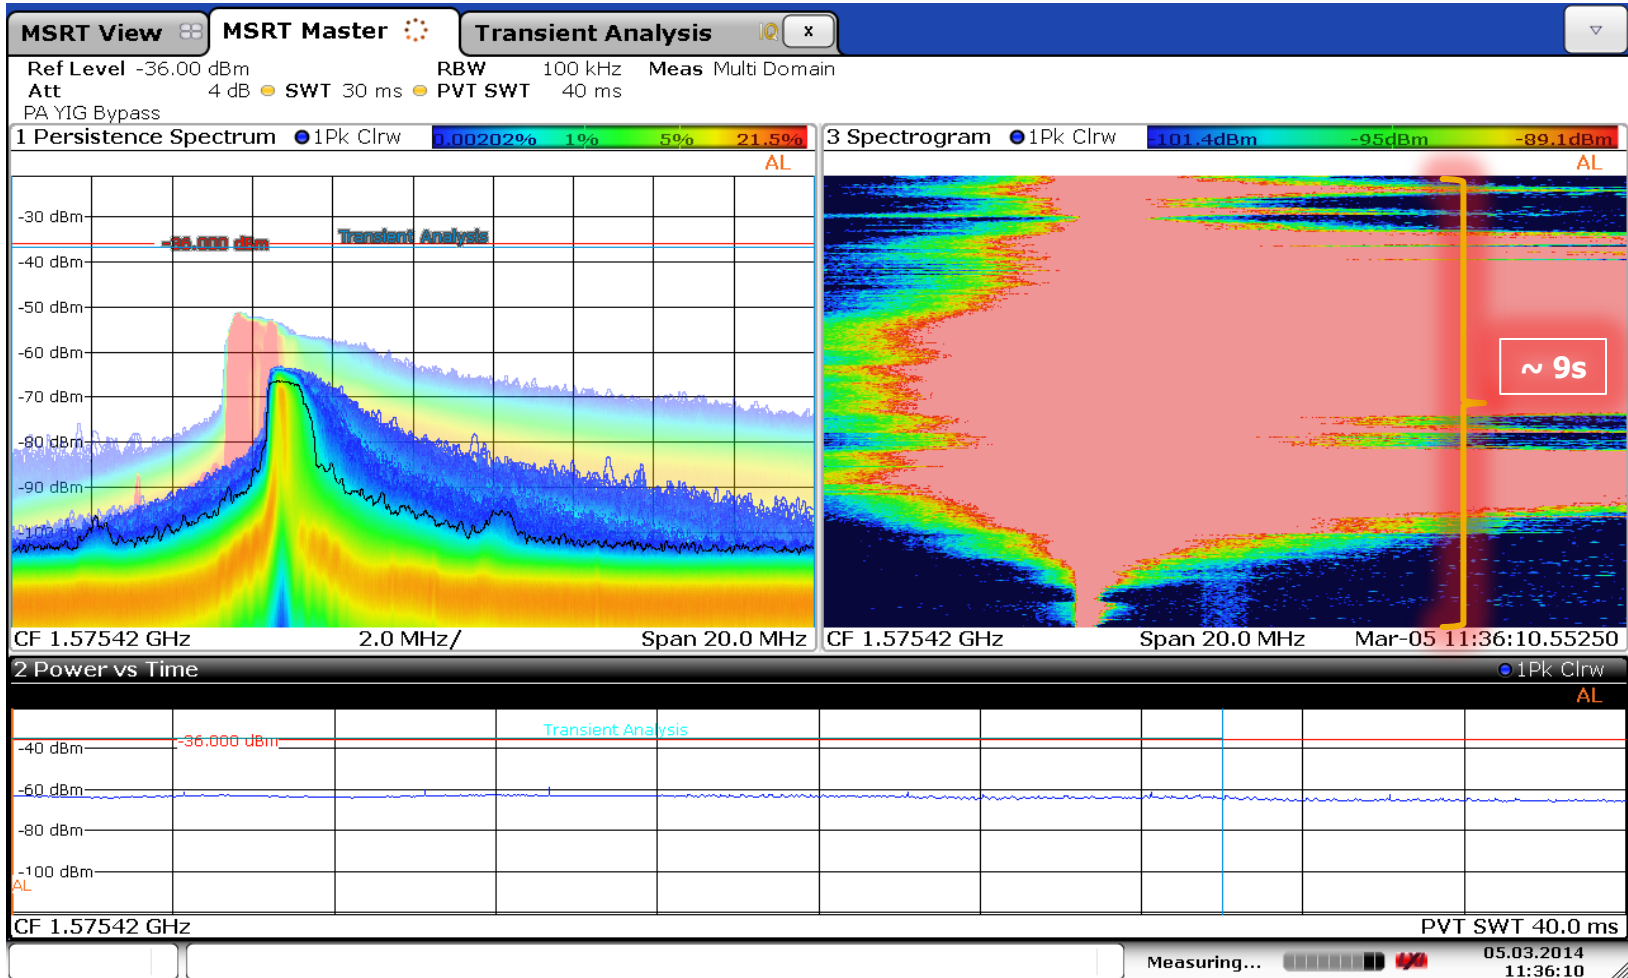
MSRT View MSRT Master Transient Analysis x

Ref Level -36.00 dBm RBW 100 kHz Meas Multi Domain
Att 4 dB SWT 30 ms PVT SWT 40 ms
PA YIG Bypass

1 Persistence Spectrum 1Pk Clrw 0.00202% 1% 5% 21.5%
AL
-30 dBm
-36.000 dBm Transient Analysis
-40 dBm
-50 dBm
-60 dBm
-70 dBm
-80 dBm
-90 dBm
-100 dBm
CF 1.57542 GHz 2.0 MHz/ Span 20.0 MHz

3 Spectrogram 1Pk Clrw -101.4dBm -95dBm -89.1dBm
AL
~ 9s
CF 1.57542 GHz Span 20.0 MHz Mar-05 11:36:10.55250

2 Power vs Time 1Pk Clrw
AL
-40 dBm
-36.000 dBm
Transient Analysis
-60 dBm
-80 dBm
-100 dBm
AL
CF 1.57542 GHz PVT SWT 40.0 ms

Measuring... 05.03.2014 11:36:10